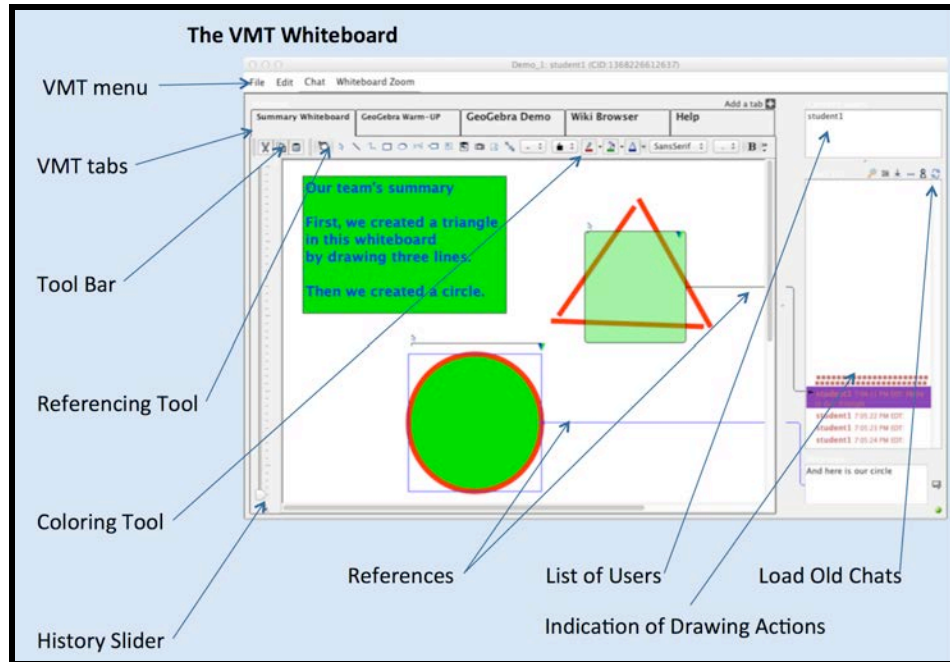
The VMT Whiteboard

VMT menu

VMT tabs

Tool Bar

Referencing Tool

Coloring Tool

History Slider

Demo_1: student1 (CID:1368226612637)

File Edit Chat Whiteboard Zoom

Add a tab

Summary Whiteboard | GeoGebra Warm-UP | GeoGebra Demo | Wiki Browser | Help

SansSerif

B

Our team's summary

First, we created a triangle in this whiteboard by drawing three lines.

Then we created a circle.

student1

student1 7:05:22 PM EDT

student1 7:05:23 PM EDT

student1 7:05:24 PM EDT

And here is our circle

References

List of Users

Load Old Chats

Indication of Drawing Actions